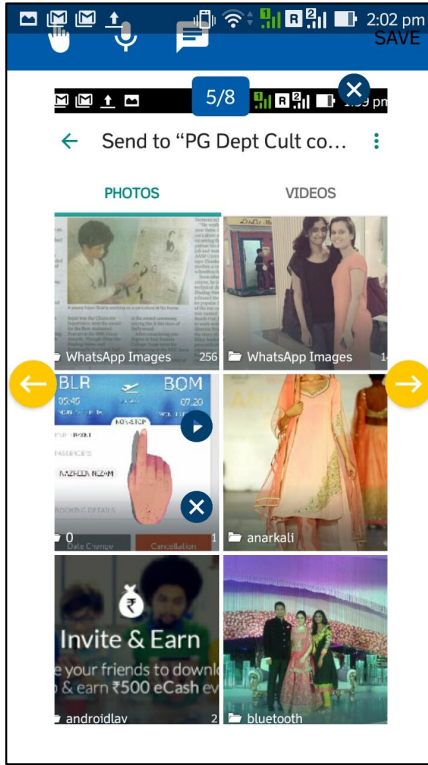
2:02 pm
SAVE
5/8
Send to "PG Dept Cult co...
PHOTOS
VIDEOS
WhatsApp Images 256
WhatsApp Images 1
BLR
BOM
05:40
07:20
NON-STOP
0
Date Change
Cancellation
1
anarkali
₹
Invite & Earn
e your friends to downlo
& earn ₹500 eCash ev
androidlav 2
bluetooth